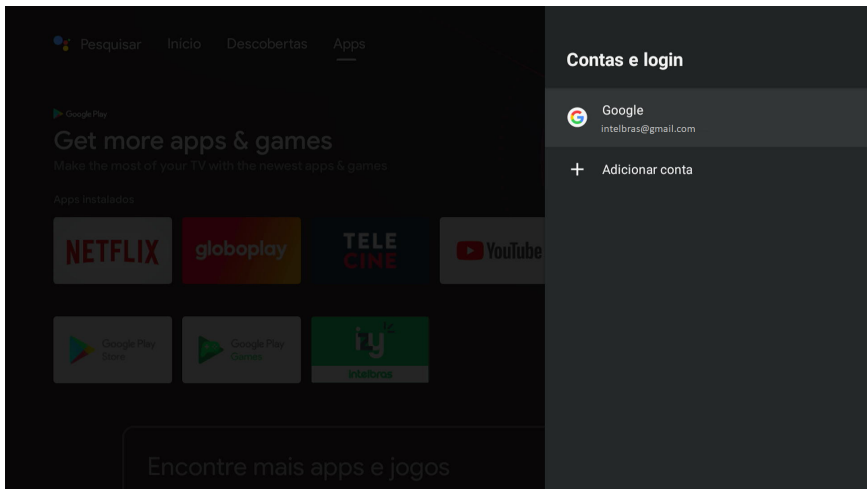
Pesquisar Início Descobertas Apps

Google Play

Get more apps & games

Make the most of your TV with the newest apps & games

Apps instalados

NETFLIX

globoplay

TELE CINE

YouTube

Google Play Store

Google Play Games

Intelbras

Encontre mais apps e jogos

Contas e login

Google
intelbras@gmail.com

+ Adicionar conta